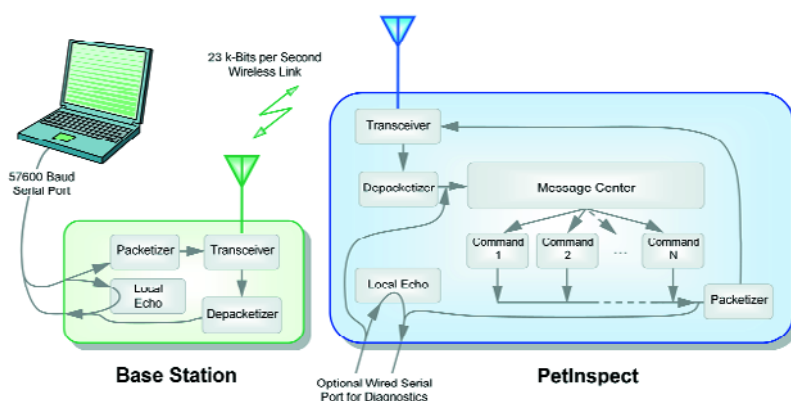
23 k-Bits per Second Wireless Link

57600 Baud Serial Port

Packetizer

Transceiver

Local Echo

Depacketizer

Base Station

Transceiver

Depacketizer

Message Center

Command 1

Command 2

...

Command N

Local Echo

Packetizer

Optional Wired Serial Port for Diagnostics

PetInspect